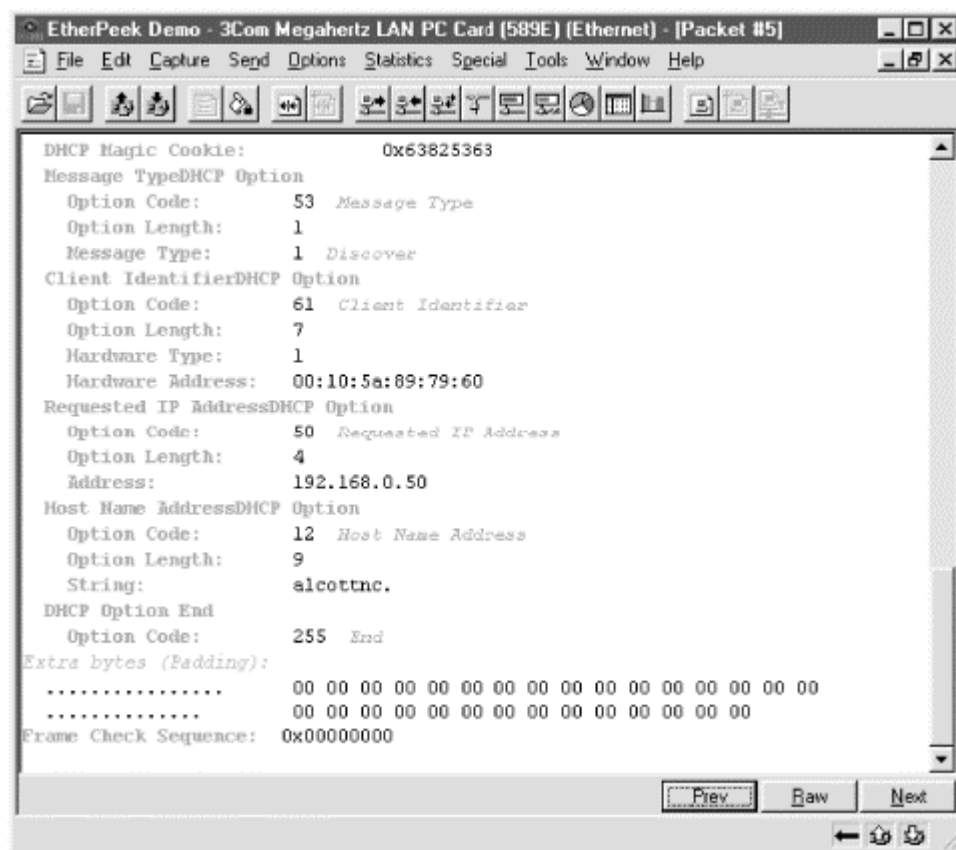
EtherPeek Demo - 3Com Megahertz LAN PC Card (589E) (Ethernet) - [Packet #5]

File Edit Capture Send Options Statistics Special Tools Window Help

DHCP Magic Cookie: 0x63825363
Message TypeDHCP Option
Option Code: 53 Message Type
Option Length: 1
Message Type: 1 Discover
Client IdentifierDHCP Option
Option Code: 61 Client Identifier
Option Length: 7
Hardware Type: 1
Hardware Address: 00:10:5a:89:79:60
Requested IP AddressDHCP Option
Option Code: 50 Requested IP Address
Option Length: 4
Address: 192.168.0.50
Host Name AddressDHCP Option
Option Code: 12 Host Name Address
Option Length: 9
String: alcottnc.
DHCP Option End
Option Code: 255 End
Extra bytes (Padding):
................ 00 00 00 00 00 00 00 00 00 00 00 00 00 00 00 00
.............. 00 00 00 00 00 00 00 00 00 00 00 00 00 00
Frame Check Sequence: 0x00000000

Prev Raw Next